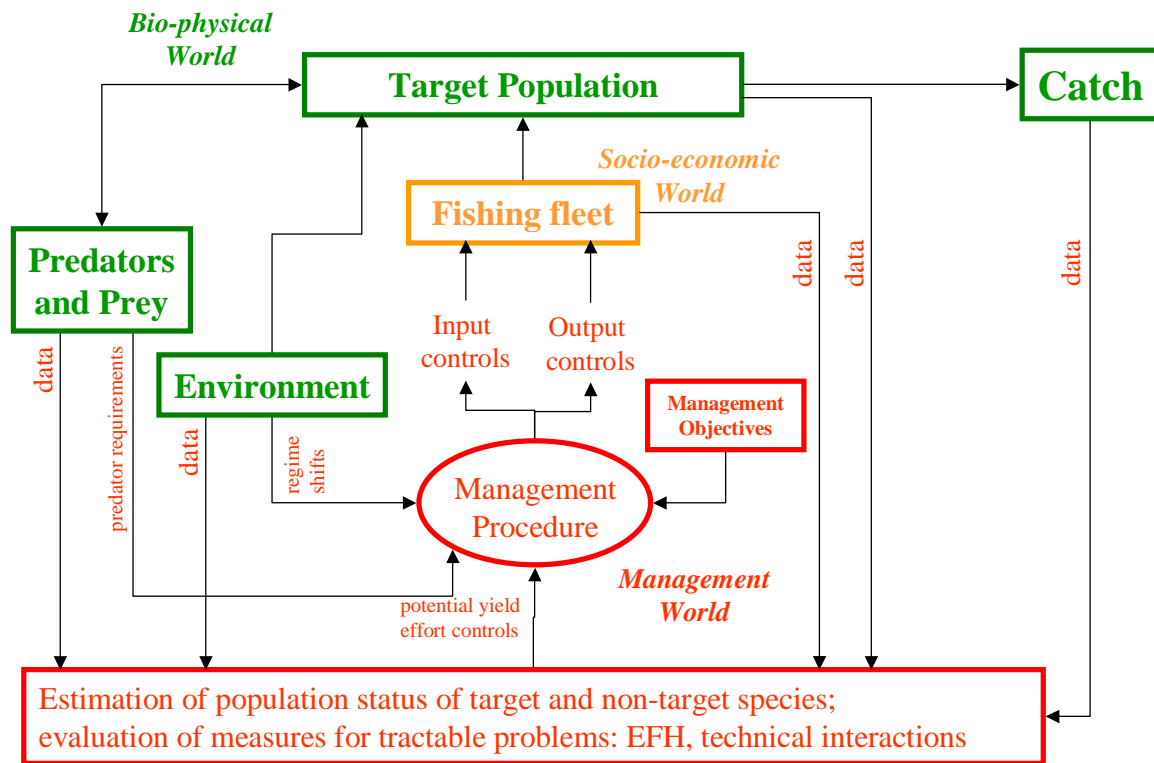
Bio-physical World

Target Population

Catch

Socio-economic World

Fishing fleet

Predators and Prey

data

data

data

Input controls

Output controls

data

predator requirements

Environment

Management Objectives

data

regime shifts

Management Procedure

Management World

potential yield effort controls

Estimation of population status of target and non-target species; evaluation of measures for tractable problems: EFH, technical interactions